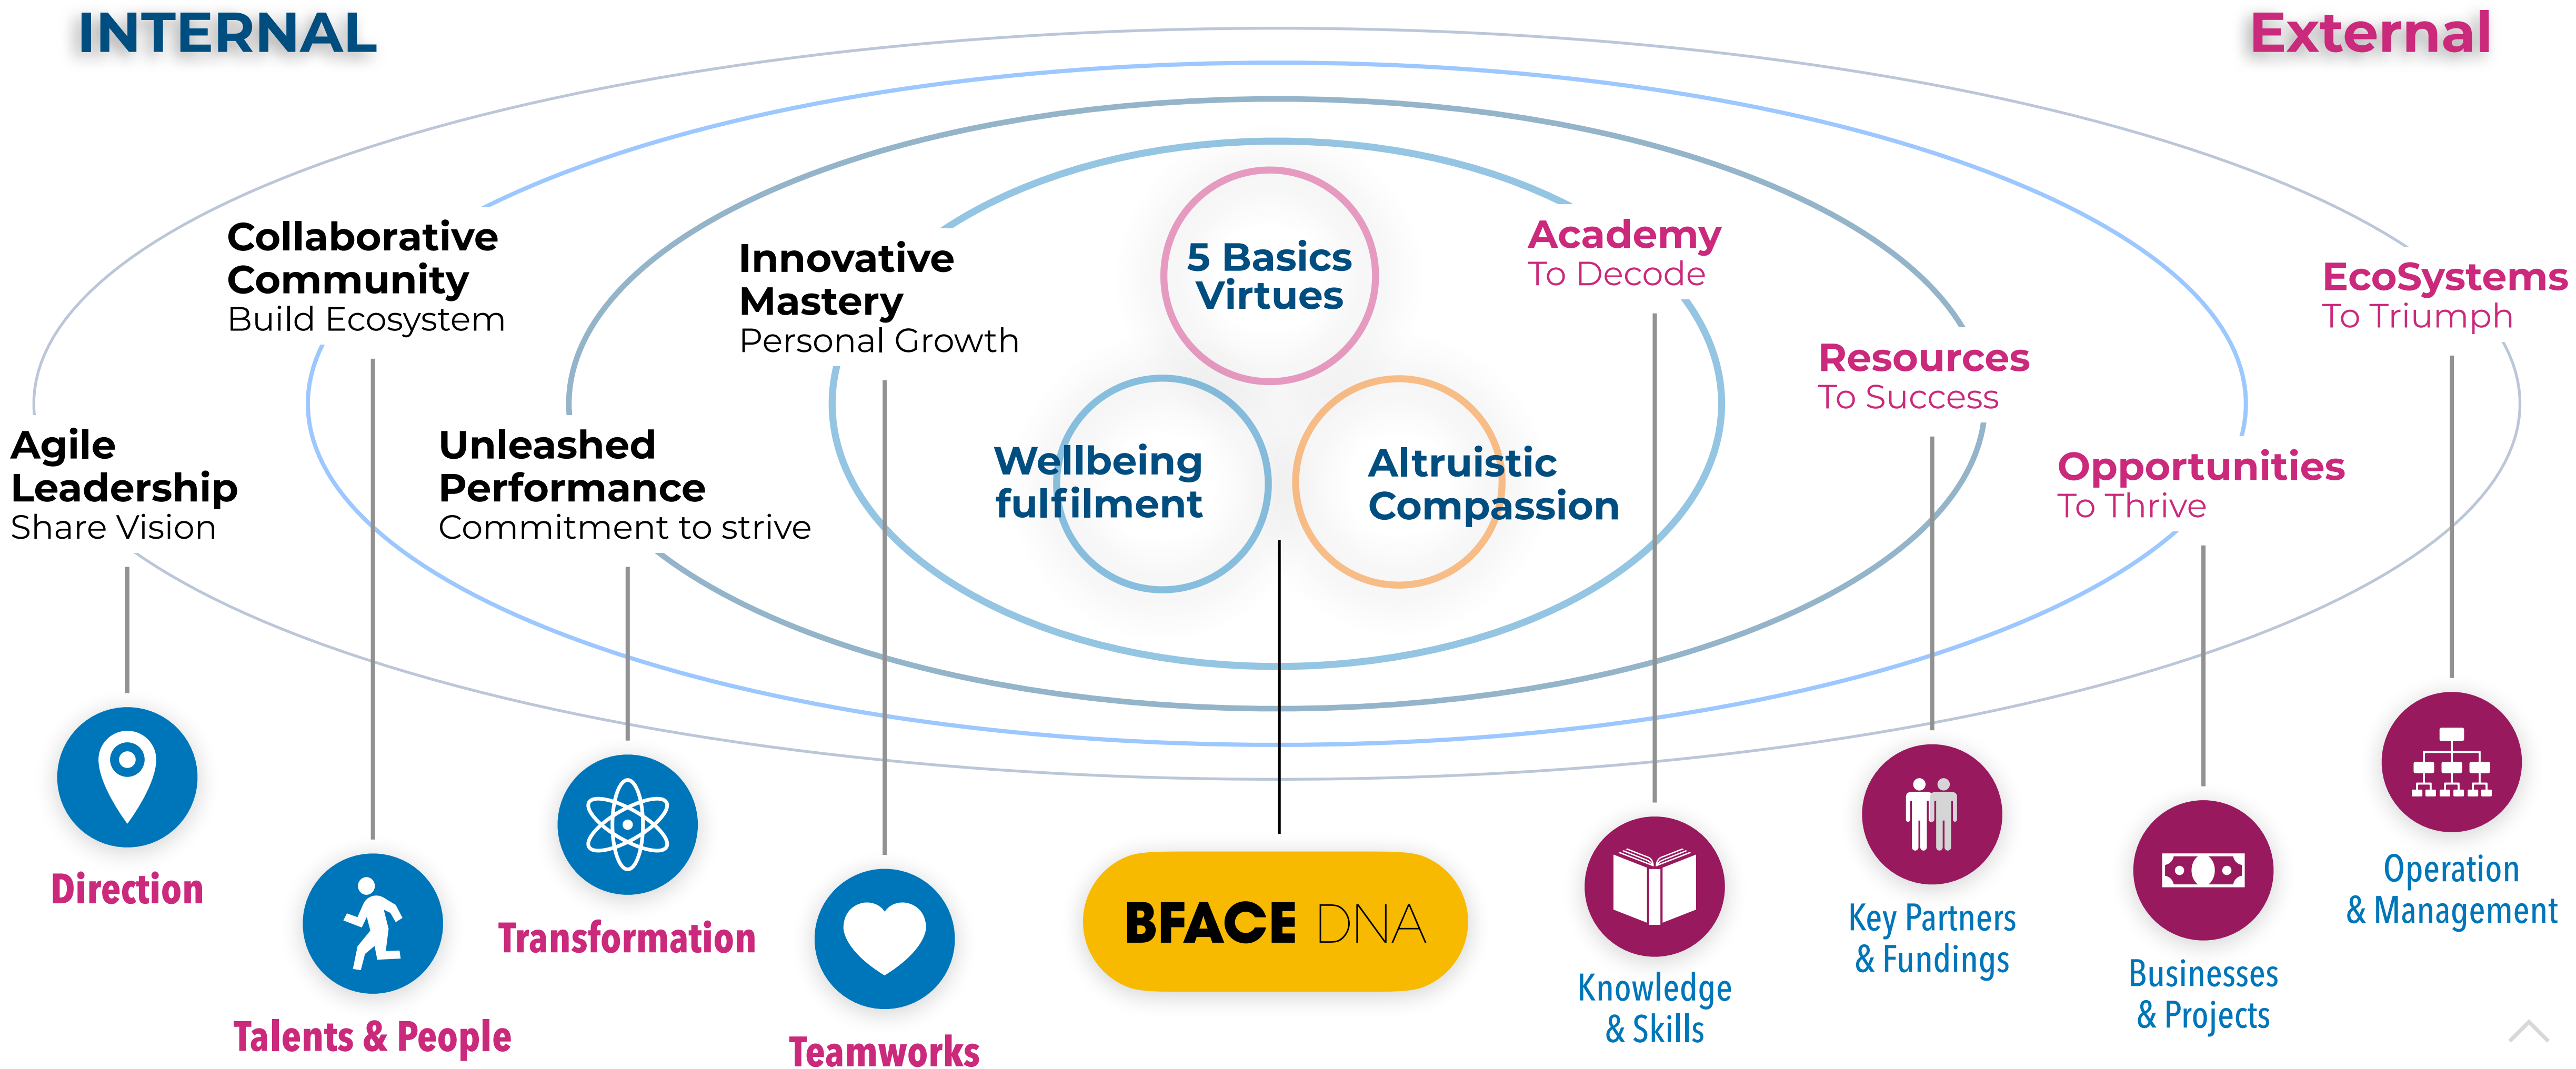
INTERNAL

External

Collaborative Community
Build Ecosystem

Innovative Mastery
Personal Growth

5 Basics Virtues

Academy
To Decode

EcoSystems
To Triumph

Resources
To Success

Agile Leadership
Share Vision

Unleashed Performance
Commitment to strive

Wellbeing fulfilment

Altruistic Compassion

Opportunities
To Thrive

Direction

Talents & People

Transformation

Teamworks

BFACE DNA

Knowledge & Skills

Key Partners & Fundings

Businesses & Projects

Operation & Management